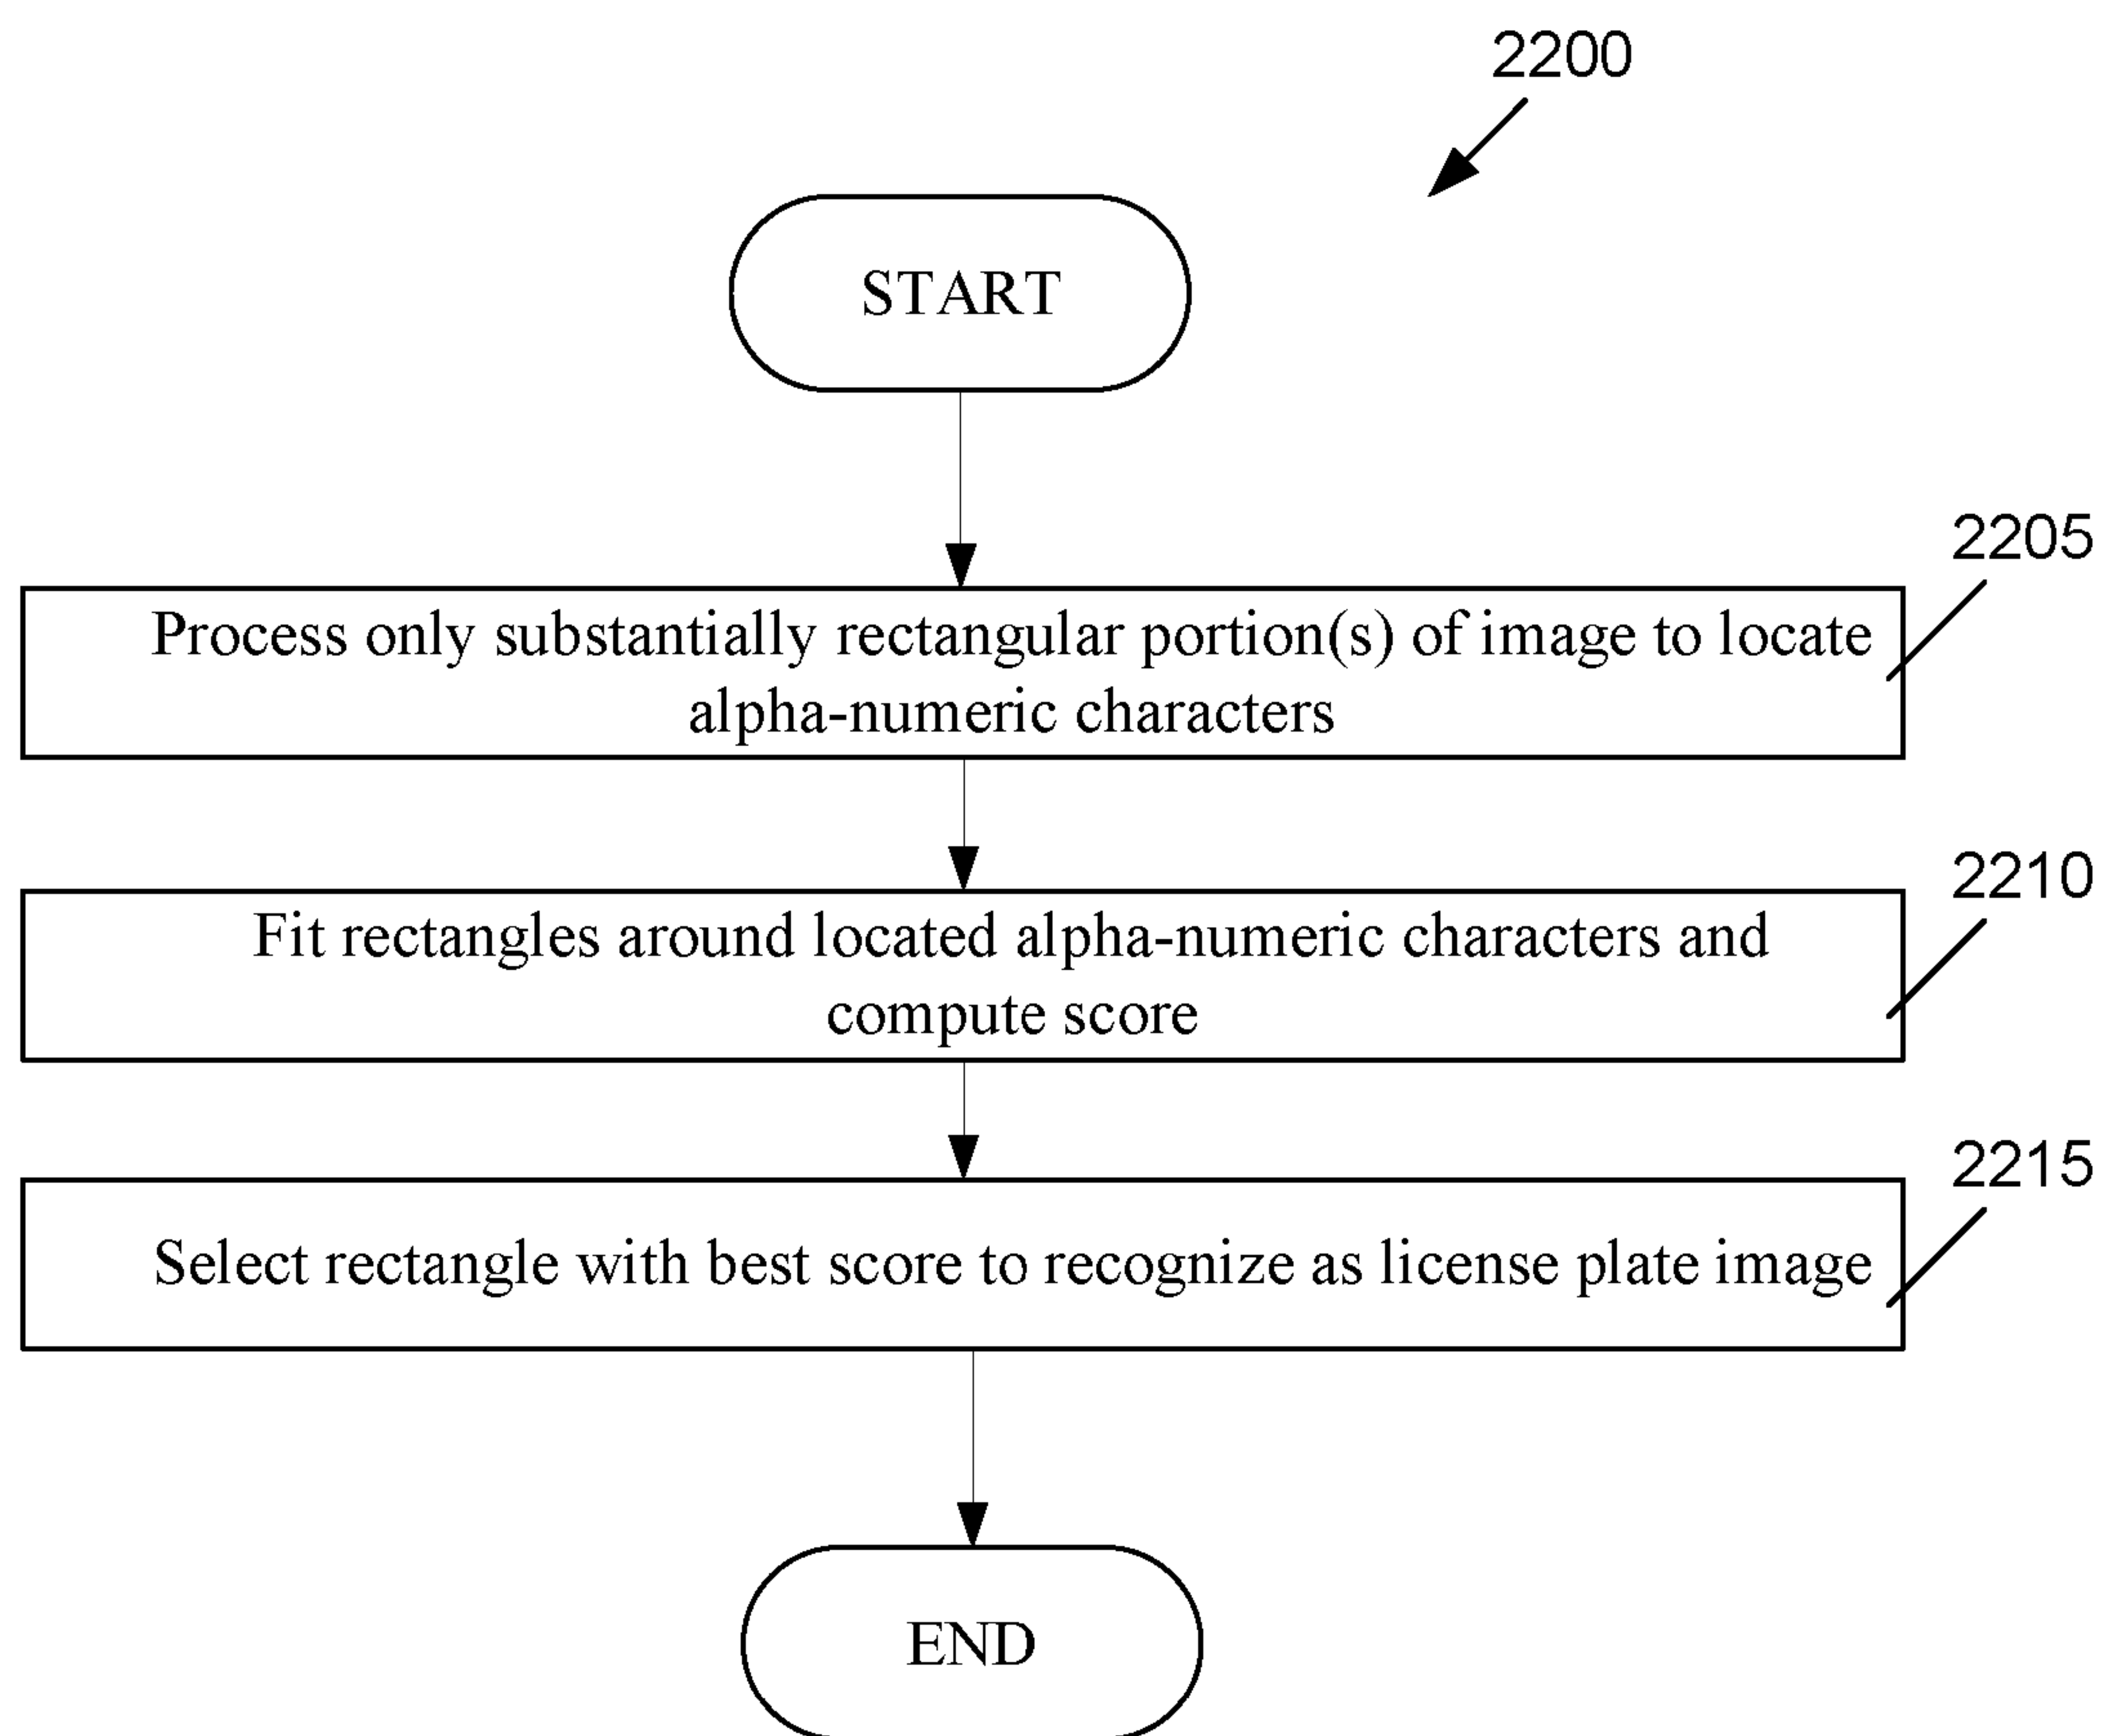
2200

START

2205

Process only substantially rectangular portion(s) of image to locate alpha-numeric characters

2210

Fit rectangles around located alpha-numeric characters and compute score

2215

Select rectangle with best score to recognize as license plate image

END